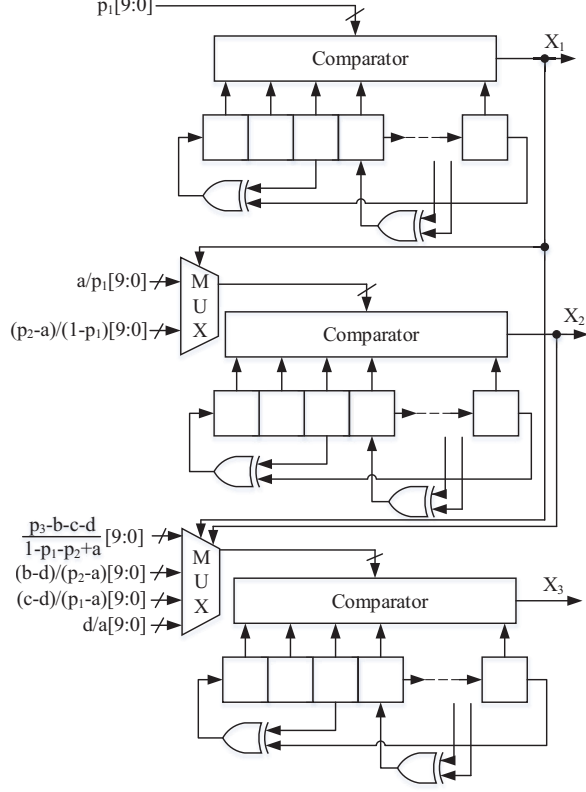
$p_1[9:0]$

Comparator

$X_1$

$a/p_1[9:0]$

$(p_2\text{-}a)/(1\text{-}p_1)[9:0]$

M
U
X

Comparator

$X_2$

$\frac{p_3\text{-}b\text{-}c\text{-}d}{1\text{-}p_1\text{-}p_2\text{+}a}[9:0]$

$(b\text{-}d)/(p_2\text{-}a)[9:0]$

$(c\text{-}d)/(p_1\text{-}a)[9:0]$

$d/a[9:0]$

M
U
X

Comparator

$X_3$